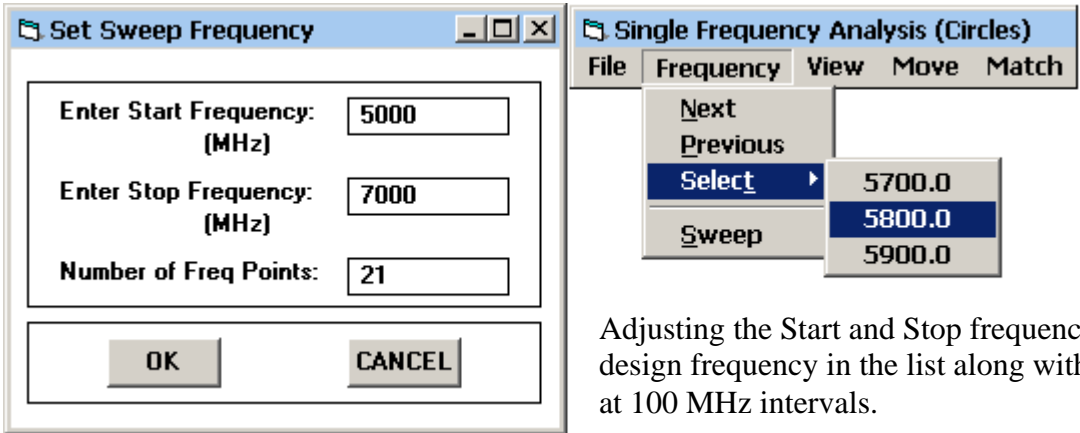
Set Sweep Frequency

Enter Start Frequency: (MHz) 5000

Enter Stop Frequency: (MHz) 7000

Number of Freq Points: 21

OK CANCEL

Single Frequency Analysis (Circles)

File Frequency View Move Match

Next
Previous
Select
Sweep

5700.0
5800.0
5900.0

Adjusting the Start and Stop frequenc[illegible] design frequency in the list along wit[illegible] at 100 MHz intervals.